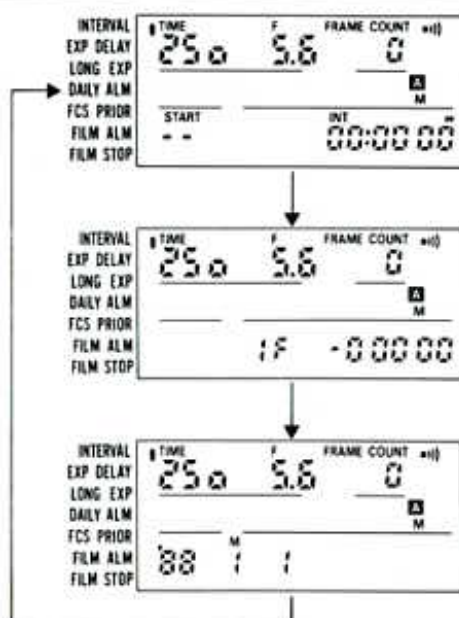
INTERVAL
EXP DELAY
LONG EXP
DAILY ALM
FCS PRIOR
FILM ALM
FILM STOP

TIME
250
F
5.6
FRAME COUNT
0
A
M
START
- -
INT
00:00 00

INTERVAL
EXP DELAY
LONG EXP
DAILY ALM
FCS PRIOR
FILM ALM
FILM STOP

TIME
250
F
5.6
FRAME COUNT
0
A
M
1F
-00000

INTERVAL
EXP DELAY
LONG EXP
DAILY ALM
FCS PRIOR
FILM ALM
FILM STOP

TIME
250
F
5.6
FRAME COUNT
0
A
M
M
88 1 1